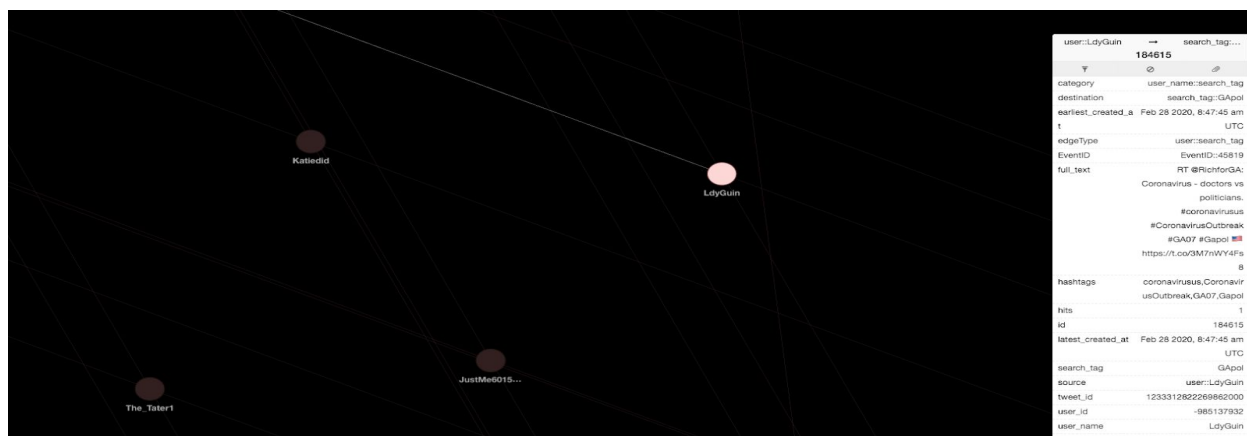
Katiedid

LdyGuin

JustMe6015...

The_Tater1

user::LdyGuin → search_tag:...
184615

| | |
|---|---|
| category | user_name::search_tag |
| destination | search_tag::GApol |
| earliest_created_at | Feb 28 2020, 8:47:45 am UTC |
| edgeType | user::search_tag |
| EventID | EventID::45819 |
| full_text | RT @RichforGA: Coronavirus - doctors vs politicians. #coronavirusus #CoronavirusOutbreak #GA07 #Gapol 🇺🇸 https://t.co/3M7nWY4Fs8 |
| hashtags | coronavirusus,CoronavirusOutbreak,GA07,Gapol |
| hits | 1 |
| id | 184615 |
| latest_created_at | Feb 28 2020, 8:47:45 am UTC |
| search_tag | GApol |
| source | user::LdyGuin |
| tweet_id | 1233312822269862000 |
| user_id | -985137932 |
| user_name | LdyGuin |